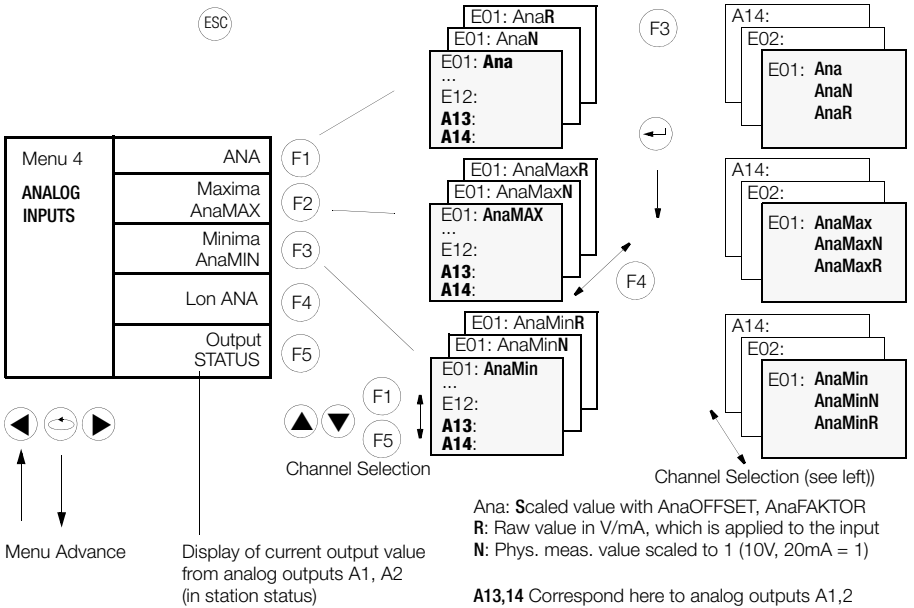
ESC

| Menu 4 ANALOG INPUTS | ANA |
|---|---|
| | Maxima AnaMAX |
| | Minima AnaMIN |
| | Lon ANA |
| | Output STATUS |

F1
F2
F3
F4
F5

E01: AnaR
E01: AnaN
E01: Ana
...
E12:
A13:
A14:

E01: AnaMaxR
E01: AnaMaxN
E01: AnaMAX
...
E12:
A13:
A14:

E01: AnaMinR
E01: AnaMinN
E01: AnaMin
...
E12:
A13:
A14:

F3

F4

A14:
E02:
E01: Ana
AnaN
AnaR

A14:
E02:
E01: AnaMax
AnaMaxN
AnaMaxR

A14:
E02:
E01: AnaMin
AnaMinN
AnaMinR

F1
F5
Channel Selection

Channel Selection (see left))

Ana: Scaled value with AnaOFFSET, AnaFAKTOR
R: Raw value in V/mA, which is applied to the input
N: Phys. meas. value scaled to 1 (10V, 20mA = 1)

Menu Advance

Display of current output value from analog outputs A1, A2 (in station status)

A13,14 Correspond here to analog outputs A1,2